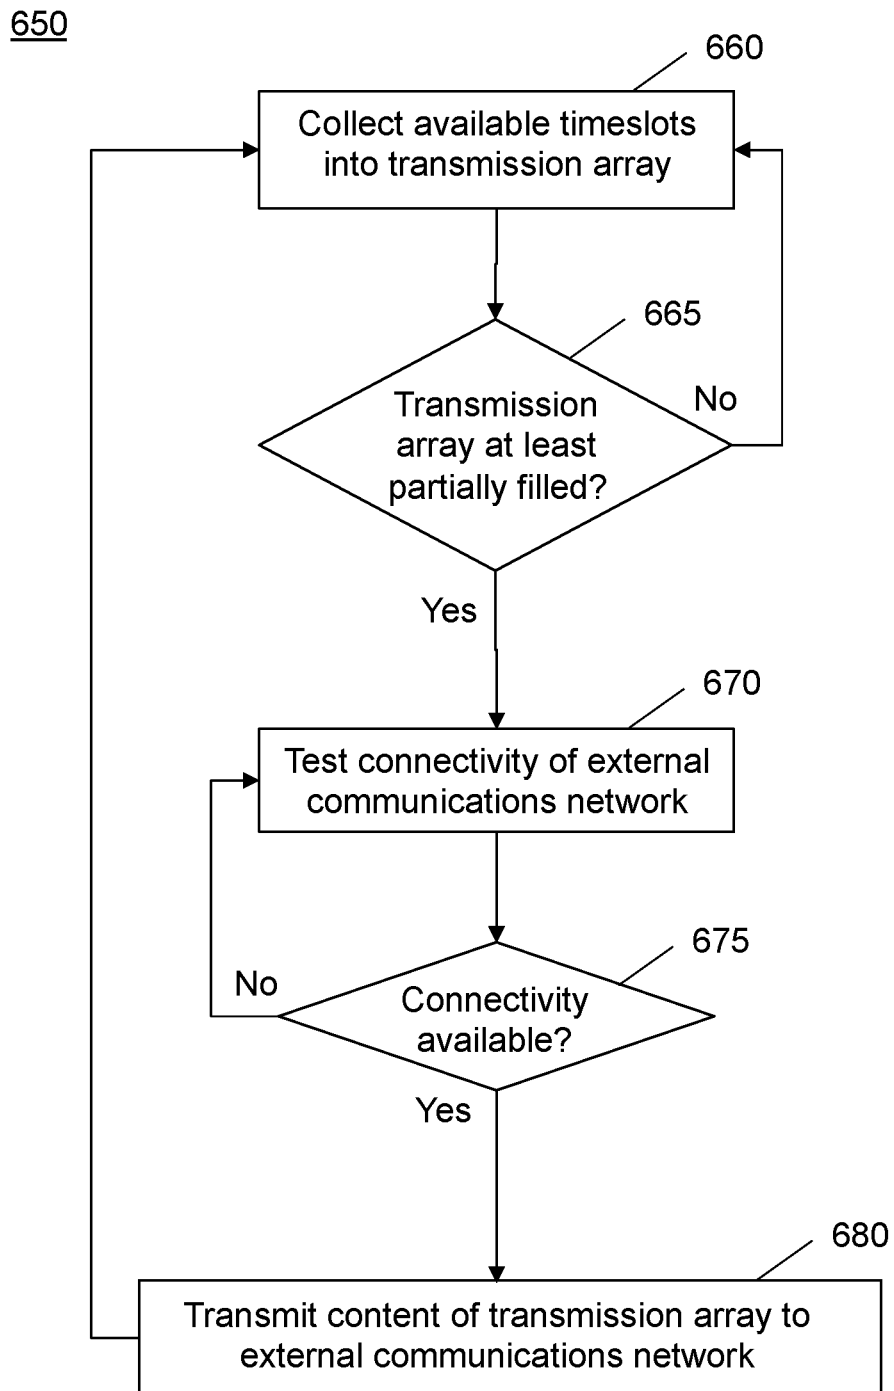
650

660

Collect available timeslots into transmission array

665

Transmission array at least partially filled?

No

Yes

670

Test connectivity of external communications network

675

No

Connectivity available?

Yes

680

Transmit content of transmission array to external communications network